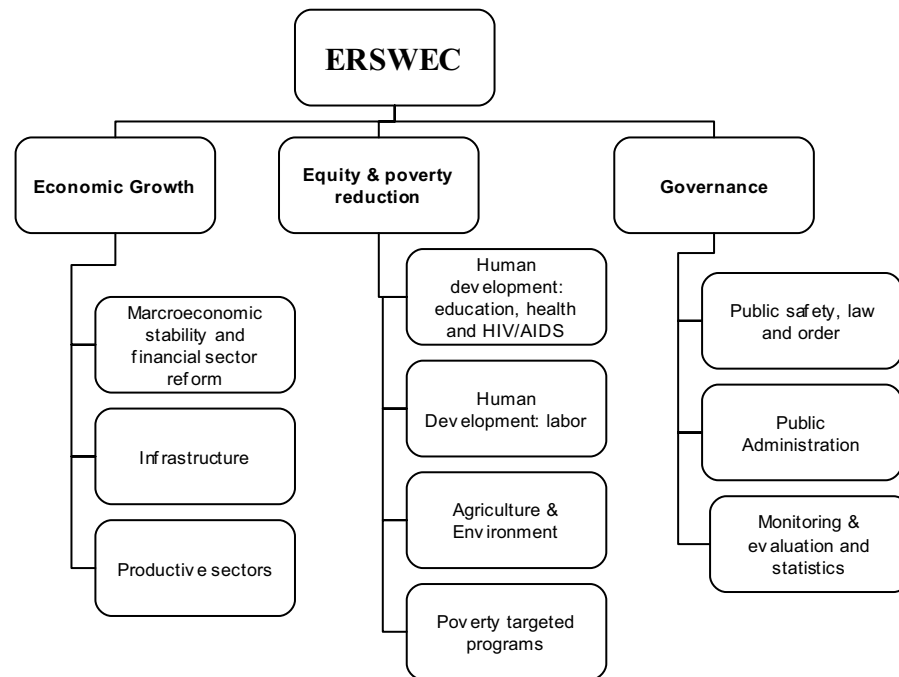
ERSWEC

Economic Growth

Marcroeconomic stability and financial sector reform

Infrastructure

Productive sectors

Equity & poverty reduction

Human development: education, health and HIV/AIDS

Human Development: labor

Agriculture & Environment

Poverty targeted programs

Governance

Public safety, law and order

Public Administration

Monitoring & evaluation and statistics